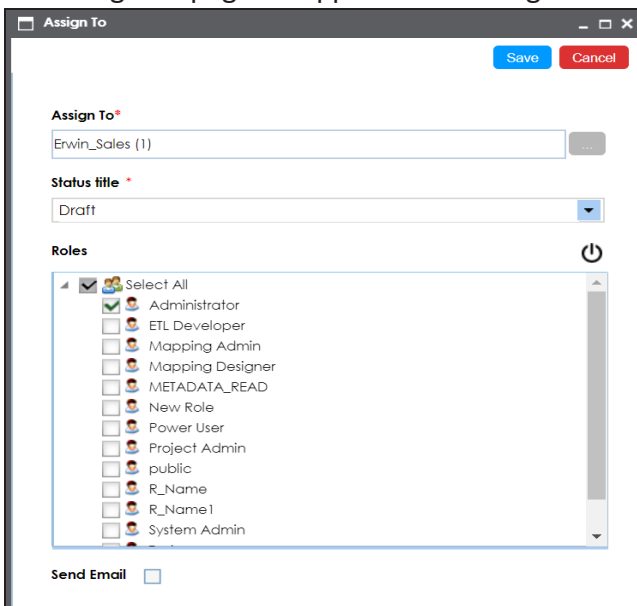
Assign To

Save Cancel

Assign To*

Erwin_Sales (1)

...

Status title *

Draft

Roles

Select All
Administrator
ETL Developer
Mapping Admin
Mapping Designer
METADATA_READ
New Role
Power User
Project Admin
public
R_Name
R_Name1
System Admin
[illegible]

Send Email